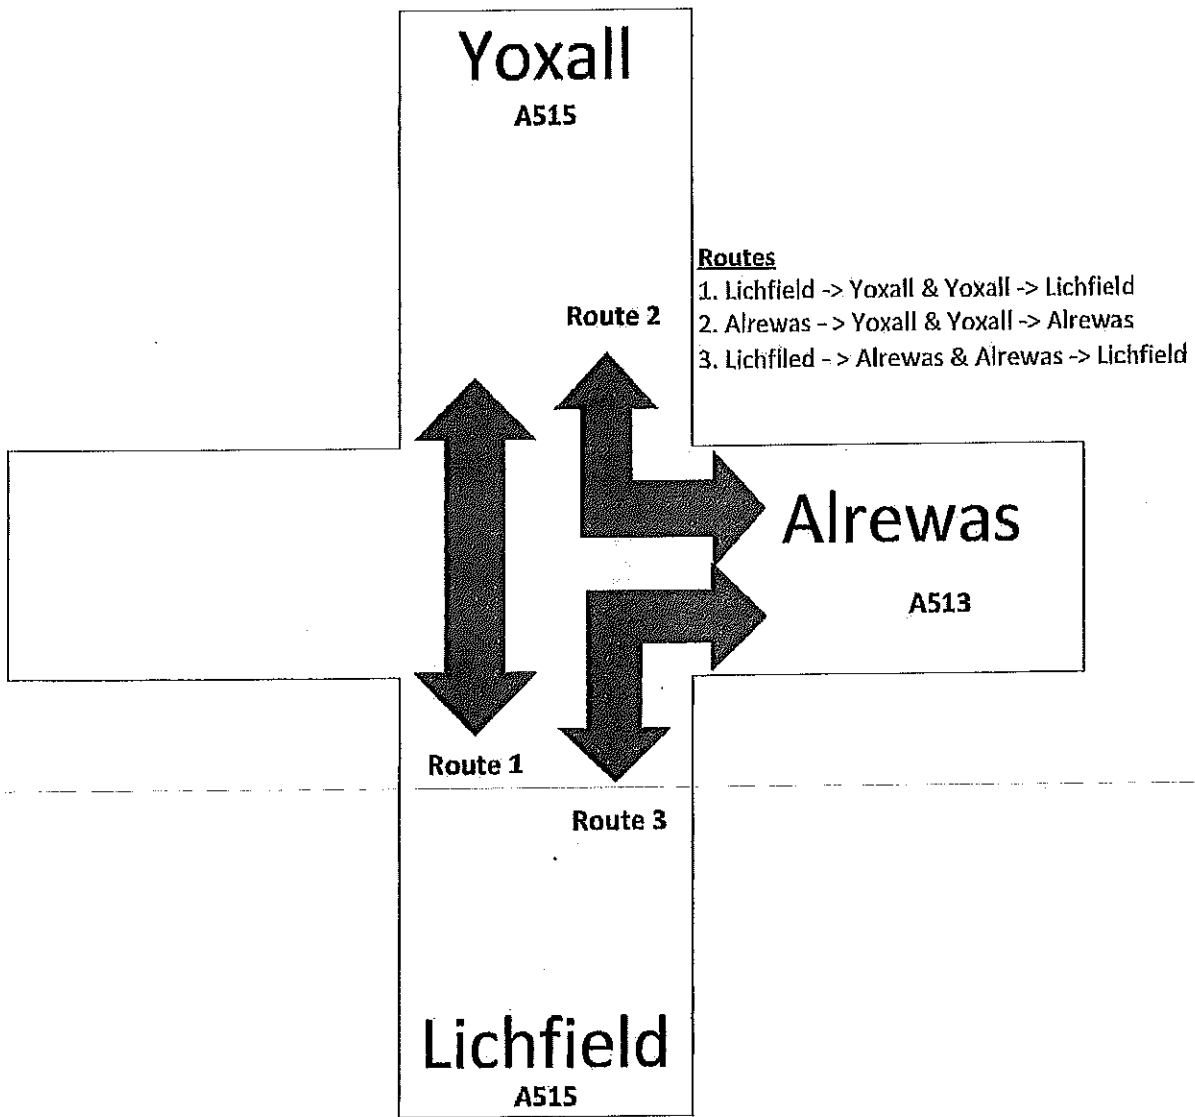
Yoxall
A515

Routes
1. Lichfield -> Yoxall & Yoxall -> Lichfield
2. Alrewas - > Yoxall & Yoxall -> Alrewas
3. Lichfiled - > Alrewas & Alrewas -> Lichfield

Route 2

Alrewas
A513

Route 1

Route 3

Lichfield
A515